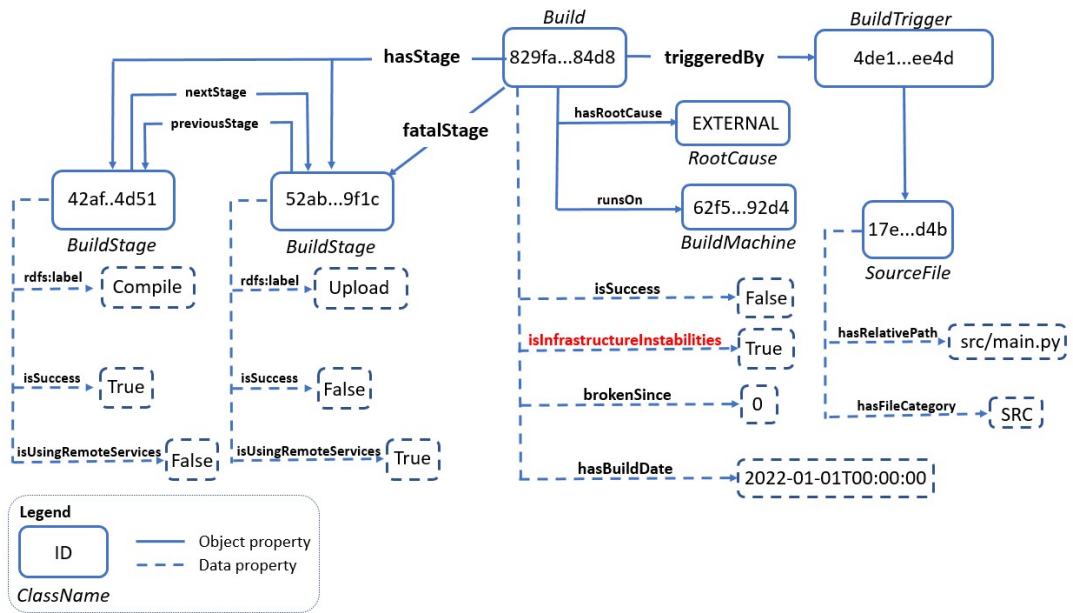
Build
829fa...84d8
hasStage
triggeredBy
BuildTrigger
4de1...ee4d
nextStage
previousStage
fatalStage
hasRootCause
EXTERNAL
RootCause
runsOn
62f5...92d4
BuildMachine
42af..4d51
BuildStage
52ab...9f1c
BuildStage
17e...d4b
SourceFile
rdfs:label
Compile
rdfs:label
Upload
isSuccess
False
isInfrastructureInstabilities
True
hasRelativePath
src/main.py
isSuccess
True
isSuccess
False
brokenSince
0
hasFileCategory
SRC
isUsingRemoteServices
False
isUsingRemoteServices
True
hasBuildDate
2022-01-01T00:00:00
Legend
ID
ClassName
Object property
Data property